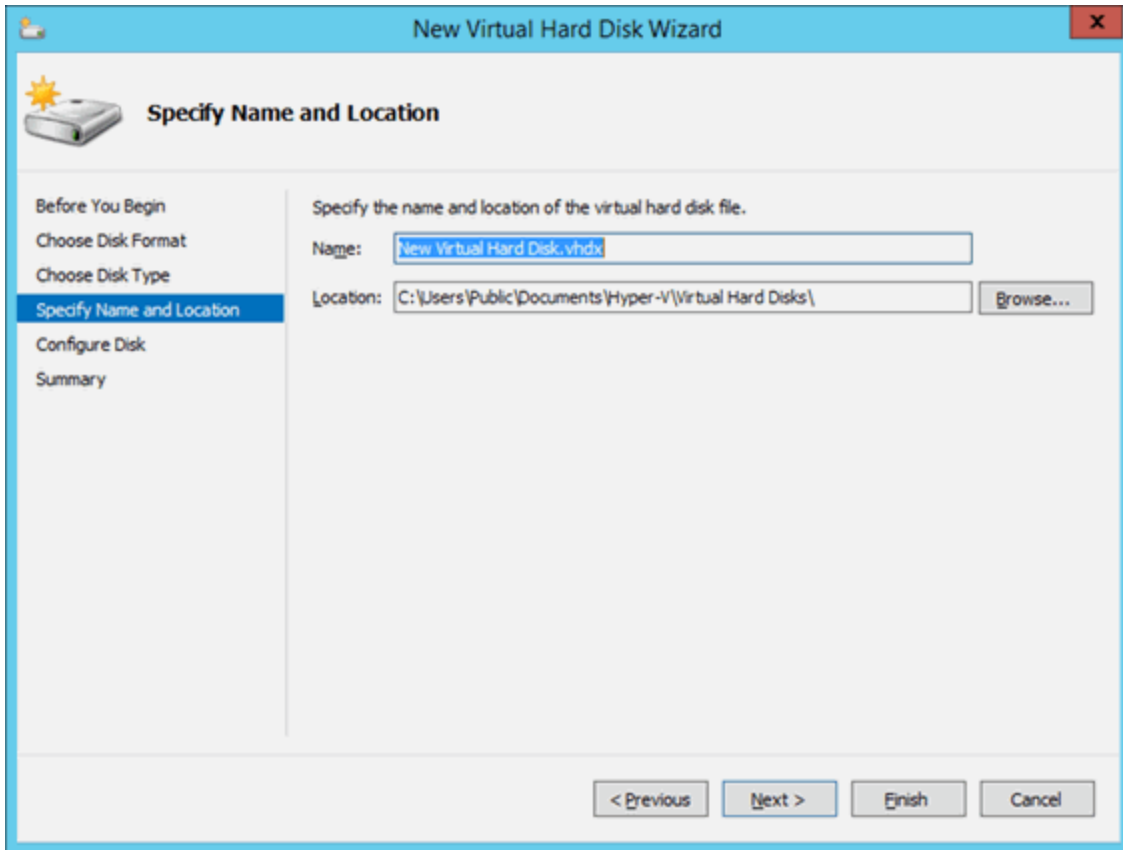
New Virtual Hard Disk Wizard

x

Specify Name and Location

Before You Begin
Choose Disk Format
Choose Disk Type
Specify Name and Location
Configure Disk
Summary

Specify the name and location of the virtual hard disk file.

Name: New Virtual Hard Disk.vhdx

Location: C:\Users\Public\Documents\Hyper-V\Virtual Hard Disks\

Browse...

< Previous

Next >

Finish

Cancel